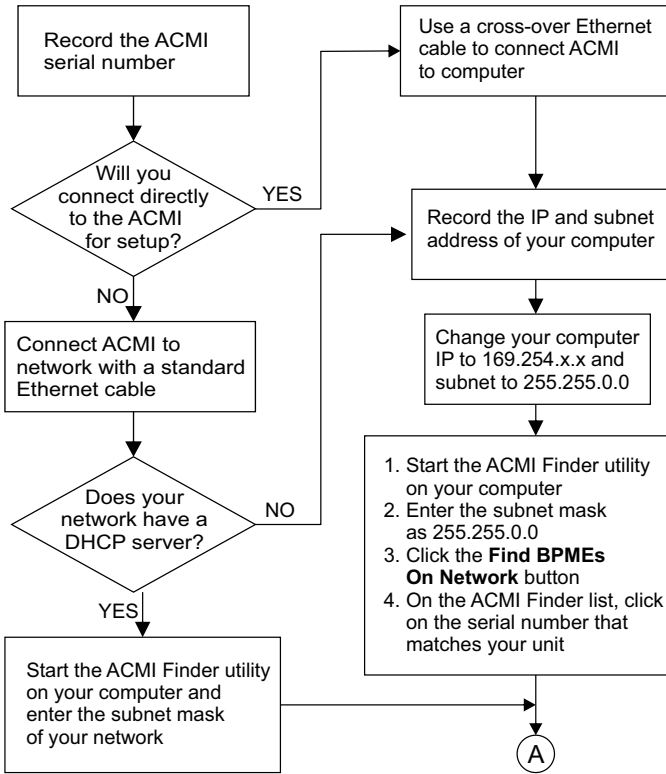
Record the ACMI serial number

Will you connect directly to the ACMI for setup?

YES

NO

Connect ACMI to network with a standard Ethernet cable

Does your network have a DHCP server?

NO

YES

Start the ACMI Finder utility on your computer and enter the subnet mask of your network

Use a cross-over Ethernet cable to connect ACMI to computer

Record the IP and subnet address of your computer

Change your computer IP to 169.254.x.x and subnet to 255.255.0.0

1. Start the ACMI Finder utility on your computer
2. Enter the subnet mask as 255.255.0.0
3. Click the **Find BPMEs On Network** button
4. On the ACMI Finder list, click on the serial number that matches your unit

A